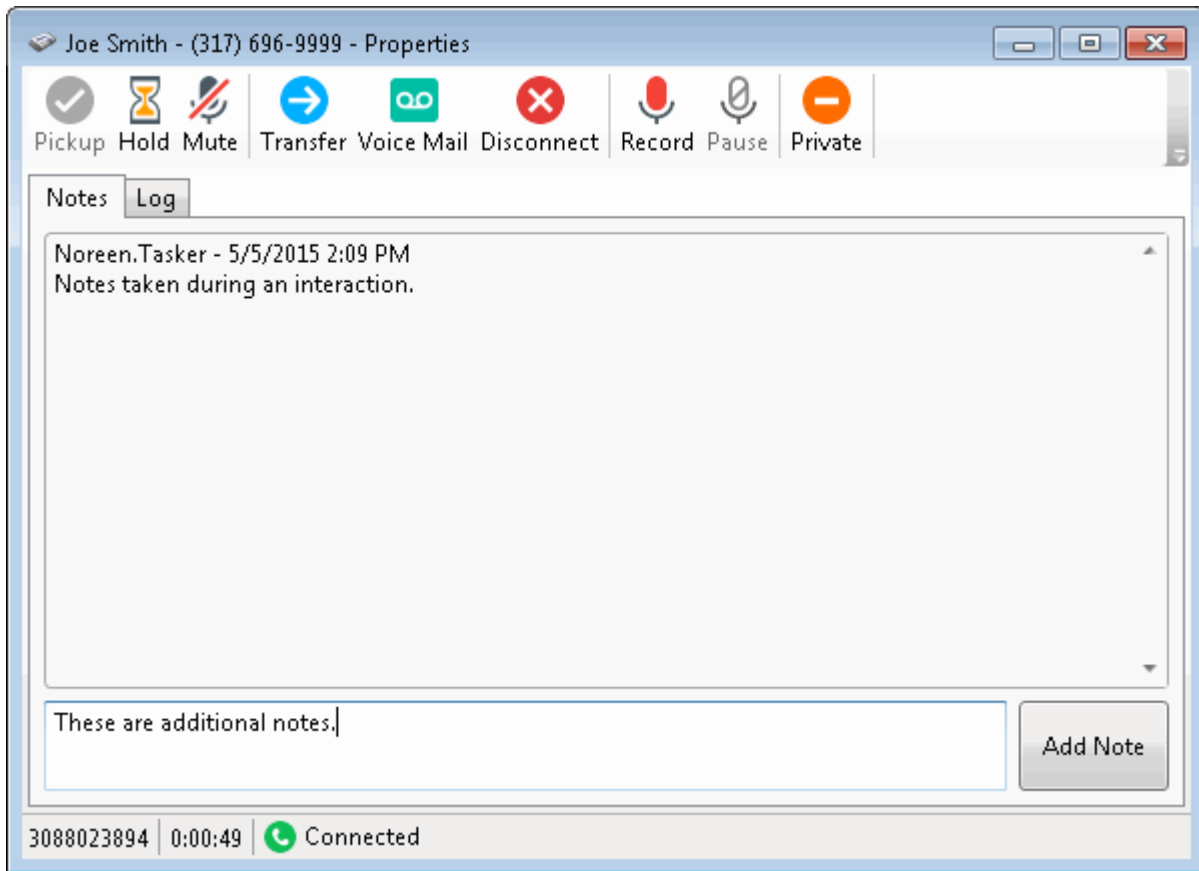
Joe Smith - (317) 696-9999 - Properties

Pickup Hold Mute Transfer Voice Mail Disconnect Record Pause Private

Notes Log

Noreen.Tasker - 5/5/2015 2:09 PM
Notes taken during an interaction.

These are additional notes.

Add Note

3088023894 0:00:49 Connected